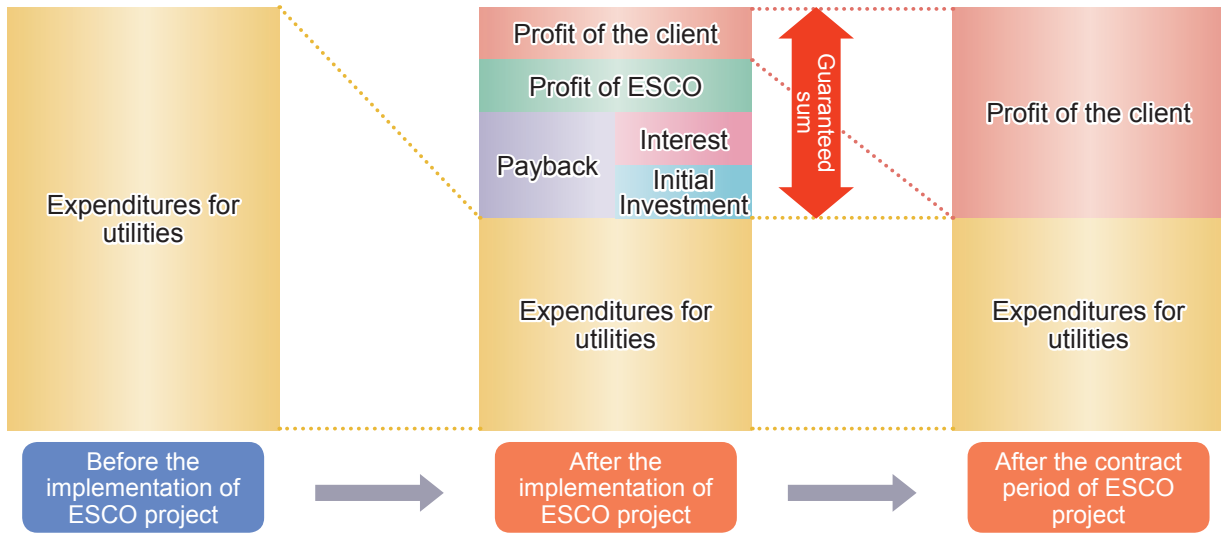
Expenditures for utilities

Profit of the client

Profit of ESCO

Payback

Interest

Initial Investment

Expenditures for utilities

Guaranteed sum

Profit of the client

Expenditures for utilities

Before the implementation of ESCO project

After the implementation of ESCO project

After the contract period of ESCO project